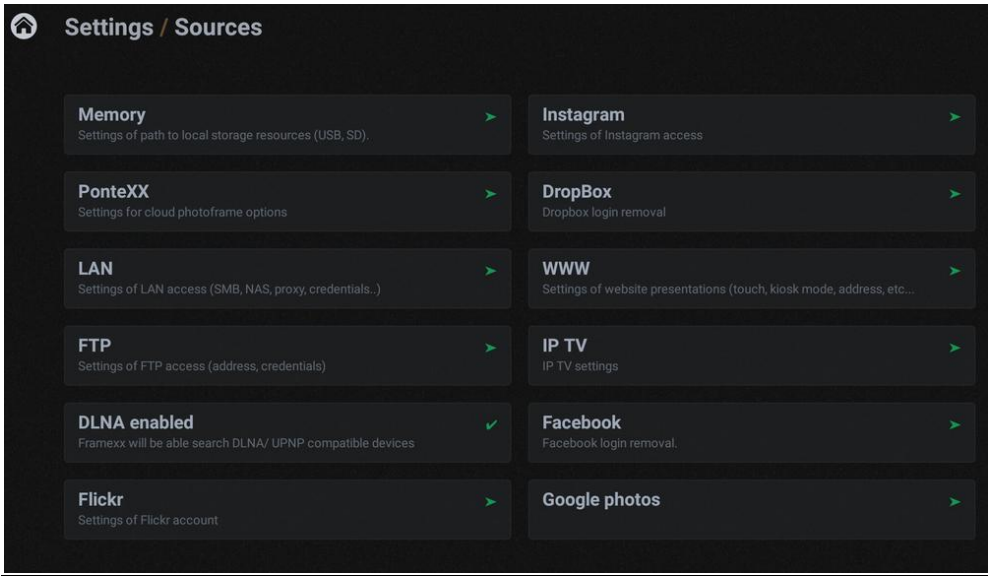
Settings / Sources

Memory
Settings of path to local storage resources (USB, SD).

PonteXX
Settings for cloud photoframe options

LAN
Settings of LAN access (SMB, NAS, proxy, credentials..)

FTP
Settings of FTP access (address, credentials)

DLNA enabled
Framexx will be able search DLNA/ UPNP compatible devices

Flickr
Settings of Flickr account

Instagram
Settings of Instagram access

DropBox
Dropbox login removal

WWW
Settings of website presentations (touch, kiosk mode, address, etc...

IP TV
IP TV settings

Facebook
Facebook login removal.

Google photos